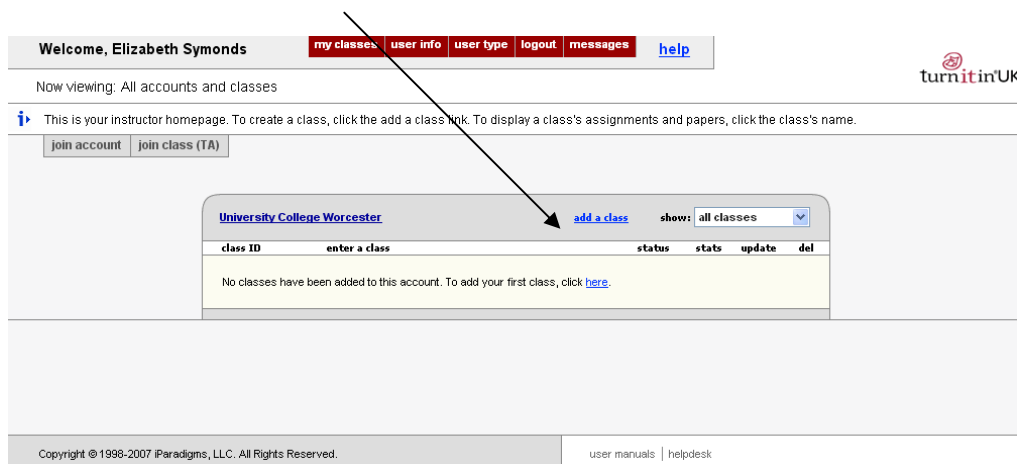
Welcome, Elizabeth Symonds

my classes | user info | user type | logout | messages

help

turnitin UK

Now viewing: All accounts and classes

This is your instructor homepage. To create a class, click the add a class link. To display a class's assignments and papers, click the class's name.

join account | join class (TA)

University College Worcester

add a class

show: all classes

| class ID | enter a class | status | stats | update | del |
|---|---|---|---|---|---|

No classes have been added to this account. To add your first class, click here.

Copyright © 1998-2007 iParadigms, LLC. All Rights Reserved.

user manuals | helpdesk